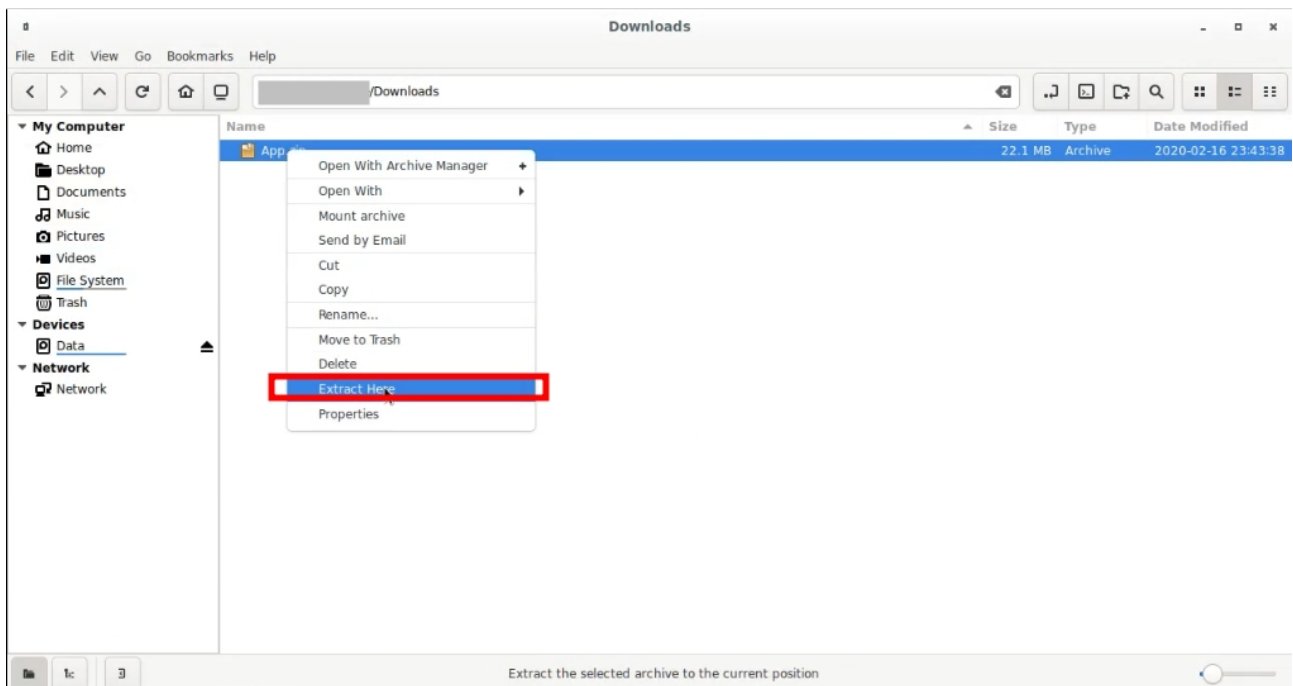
Downloads

File Edit View Go Bookmarks Help

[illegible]/Downloads

▾ My Computer
Home
Desktop
Documents
Music
Pictures
Videos
File System
Trash
▾ Devices
Data
▾ Network
Network

| Name | Size | Type | Date Modified |
|---|---|---|---|
| App.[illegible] | 22.1 MB | Archive | 2020-02-16 23:43:38 |

Open With Archive Manager
Open With
Mount archive
Send by Email
Cut
Copy
Rename...
Move to Trash
Delete
Extract Here
Properties

Extract the selected archive to the current position